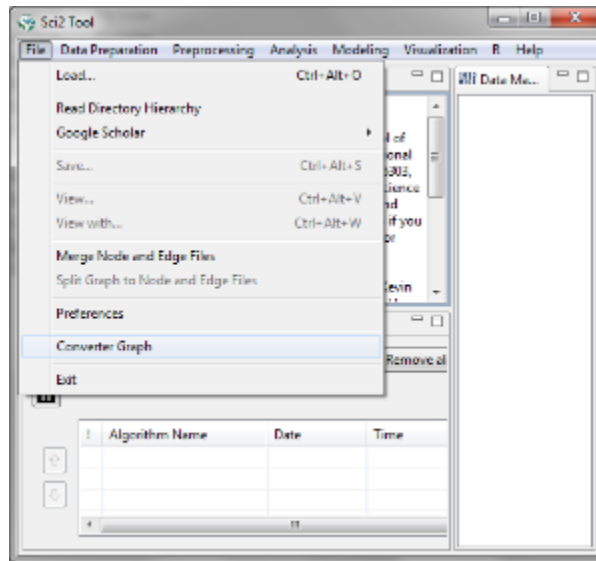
Sci2 Tool

File Data Preparation Preprocessing Analysis Modeling Visualization R Help

Load... Ctrl+Alt+O

Read Directory Hierarchy

Google Scholar

Save... Ctrl+Alt+S

View... Ctrl+Alt+V

View with... Ctrl+Alt+W

Merge Node and Edge Files

Split Graph to Node and Edge Files

Preferences

Converter Graph

Exit

Data Ma...

l of
onal
303,
cience
nd
if you
r

evin

Remove al

! | Algorithm Name | Date | Time